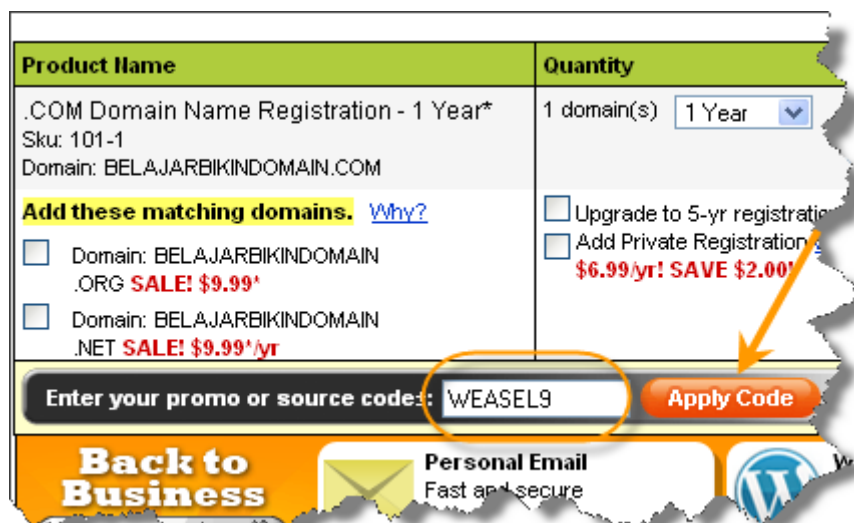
| Product Name | Quantity |
|---|---|
| .COM Domain Name Registration - 1 Year* Sku: 101-1 Domain: BELAJARBIKINDOMAIN.COM | 1 domain(s) 1 Year |
| Add these matching domains. Why? Domain: BELAJARBIKINDOMAIN .ORG SALE! $9.99* Domain: BELAJARBIKINDOMAIN .NET SALE! $9.99*/yr | Upgrade to 5-yr registratio Add Private Registration $6.99/yr! SAVE $2.00! |

Enter your promo or source code: WEASEL9 Apply Code

Back to Business

Personal Email
Fast and secure

W